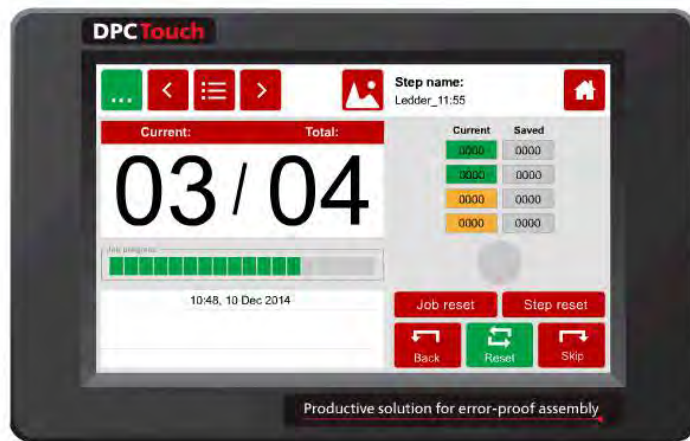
DPCTouch

...

Step name:
Ledder_11:55

Current: Total:

03 / 04

Job progress

10:48, 10 Dec 2014

| Current | Saved |
|---|---|
| 0000 | 0000 |
| 0000 | 0000 |
| 0000 | 0000 |
| 0000 | 0000 |

Job reset
Step reset
Back
Reset
Skip

Productive solution for error-proof assembly